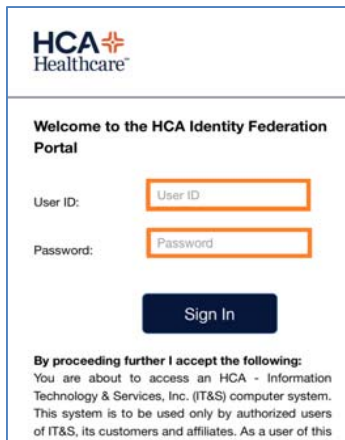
HCA
Healthcare™

Welcome to the HCA Identity Federation Portal

User ID: User ID

Password: Password

Sign In

By proceeding further I accept the following:
You are about to access an HCA - Information Technology & Services, Inc. (IT&S) computer system. This system is to be used only by authorized users of IT&S, its customers and affiliates. As a user of this